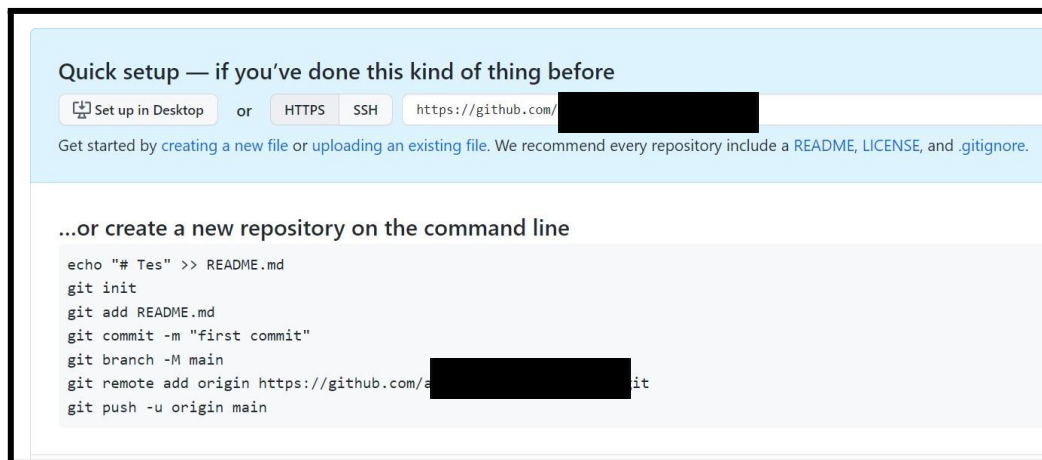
Quick setup — if you've done this kind of thing before

Set up in Desktop or HTTPS SSH https://github.com/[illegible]

Get started by creating a new file or uploading an existing file. We recommend every repository include a README, LICENSE, and .gitignore.

...or create a new repository on the command line

echo "# Tes" >> README.md
git init
git add README.md
git commit -m "first commit"
git branch -M main
git remote add origin https://github.com/a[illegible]it
git push -u origin main